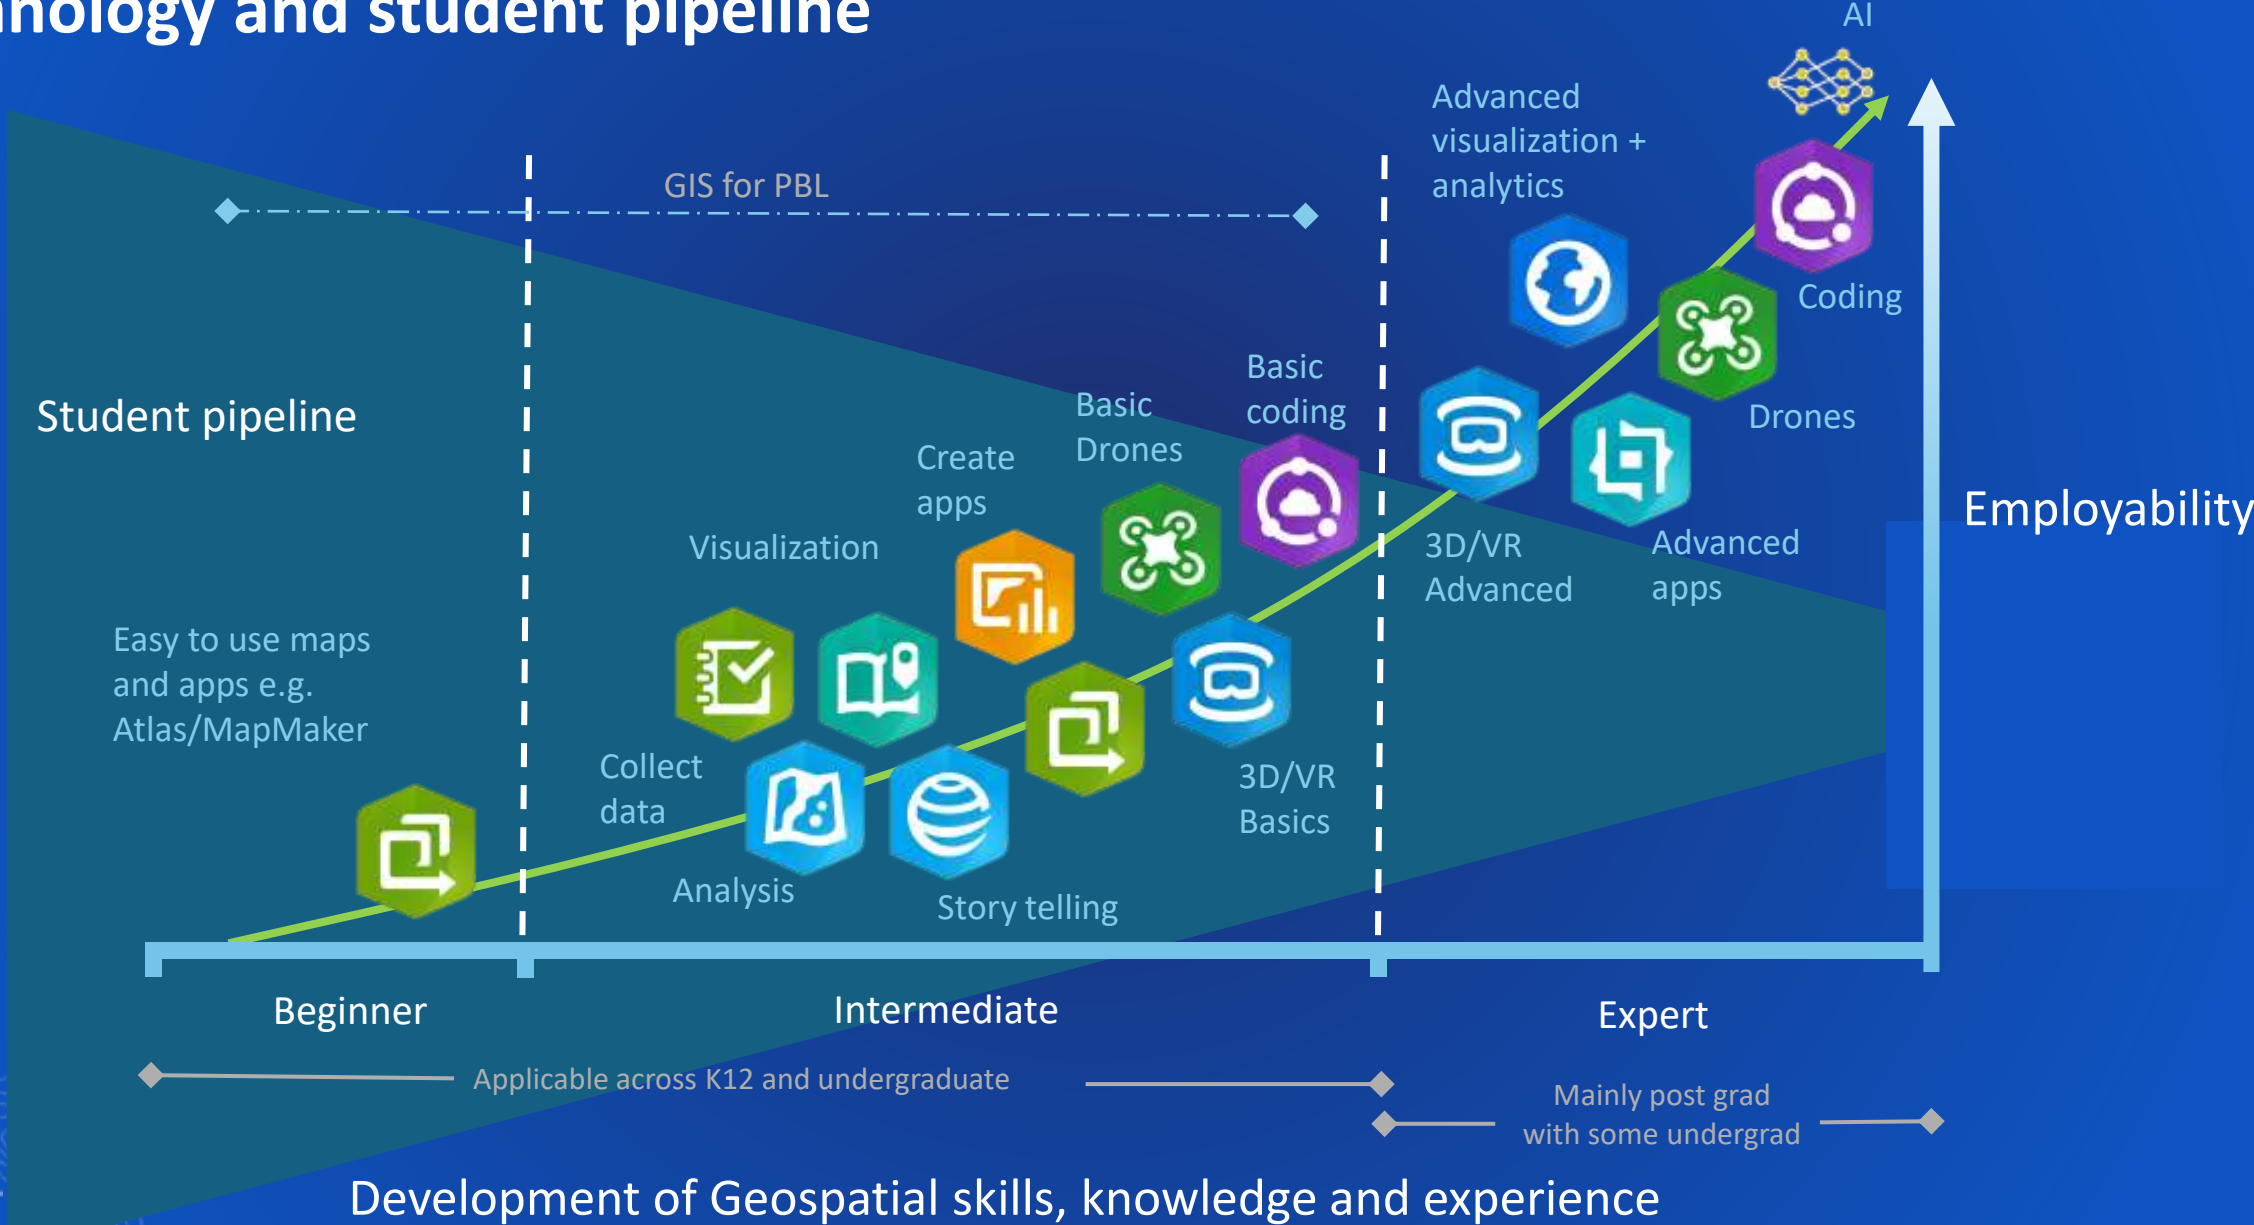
nology and student pipeline

AI

Advanced visualization + analytics

GIS for PBL

Coding

Student pipeline

Basic coding

Basic Drones

Drones

Create apps

Employability

Visualization

3D/VR Advanced

Advanced apps

Easy to use maps and apps e.g. Atlas/MapMaker

Collect data

3D/VR Basics

Analysis

Story telling

Beginner

Intermediate

Expert

Applicable across K12 and undergraduate

Mainly post grad with some undergrad

Development of Geospatial skills, knowledge and experience